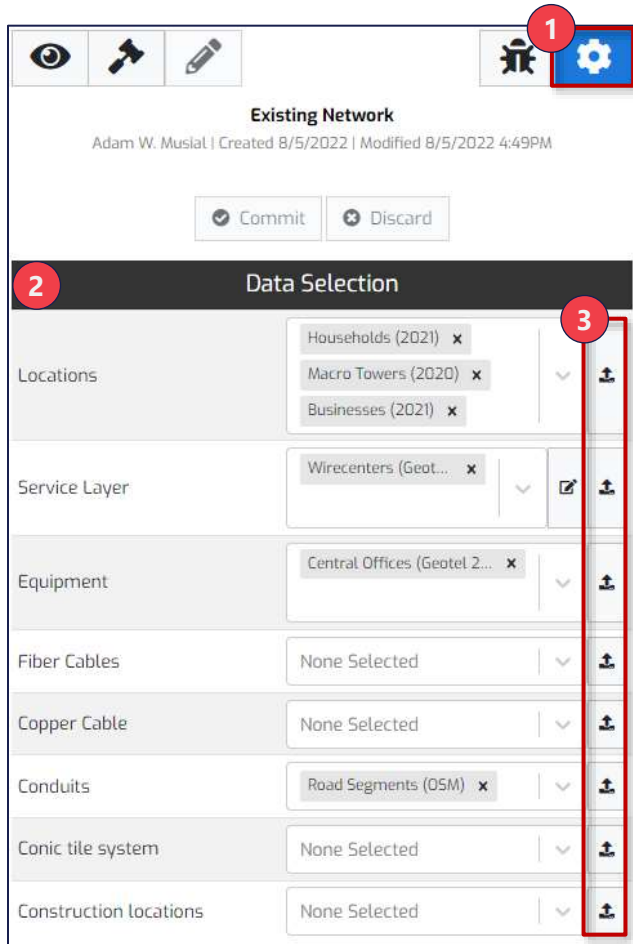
1

Existing Network

Adam W. Musial | Created 8/5/2022 | Modified 8/5/2022 4:49PM

Commit Discard

2

Data Selection

3

| | |
|---|---|
| Locations | Households (2021) × Macro Towers (2020) × Businesses (2021) × |
| Service Layer | Wirecenters (Geot... × |
| Equipment | Central Offices (Geotel 2... × |
| Fiber Cables | None Selected |
| Copper Cable | None Selected |
| Conduits | Road Segments (OSM) × |
| Conic tile system | None Selected |
| Construction locations | None Selected |